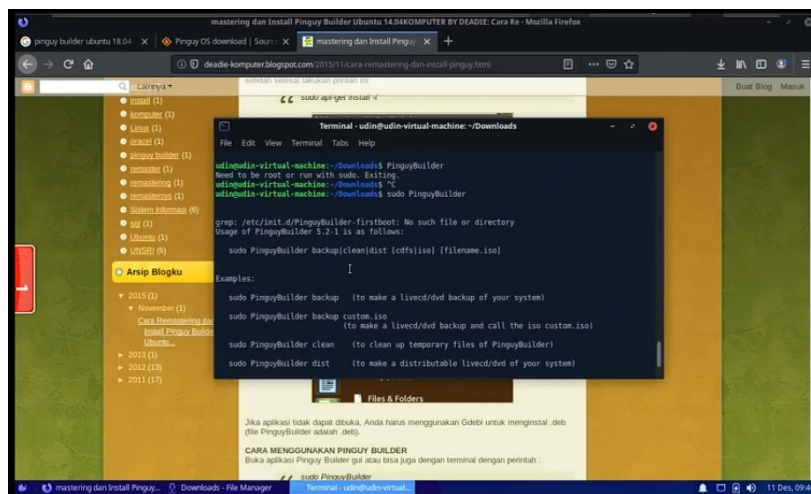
mastering dan Install Pinguy Builder Ubuntu 14.04KOMPUTER BY DEADIE: Cara Re - Mozilla Firefox

pinguy builder ubuntu 18.04 ×
Pinguy OS download | Sourc ×
mastering dan Install Pingu ×
+

deadie-komputer.blogspot.com/2015/11/cara-remastering-dan-install-pinguy.html

Lainnya▾
Buat Blog Masuk

install (1)
komputer (1)
Linux (1)
oracel (1)
pinguy builder (1)
remaster (1)
remastering (1)
remastersys (1)
Sistem Informasi (6)
sql (1)
Ubuntu (1)
UNSRI (6)

Arsip Blogku

▼ 2015 (1)
▼ November (1)
Cara Remastering dan Install Pinguy Builder Ubuntu...
► 2013 (1)
► 2012 (13)
► 2011 (17)

setelah selesai lakukan printah ini

sudo apt-get install -f

Terminal - udin@udin-virtual-machine: ~/Downloads

File Edit View Terminal Tabs Help

udin@udin-virtual-machine:~/Downloads$ PinguyBuilder
Need to be root or run with sudo. Exiting.
udin@udin-virtual-machine:~/Downloads$ ^C
udin@udin-virtual-machine:~/Downloads$ sudo PinguyBuilder

grep: /etc/init.d/PinguyBuilder-firstboot: No such file or directory
Usage of PinguyBuilder 5.2-1 is as follows:

sudo PinguyBuilder backup|clean|dist [cdfs|iso] [filename.iso]

Examples:

sudo PinguyBuilder backup (to make a livecd/dvd backup of your system)

sudo PinguyBuilder backup custom.iso
(to make a livecd/dvd backup and call the iso custom.iso)

sudo PinguyBuilder clean (to clean up temporary files of PinguyBuilder)

sudo PinguyBuilder dist (to make a distributable livecd/dvd of your system)

Files & Folders

Jika aplikasi tidak dapat dibuka, Anda harus menggunakan Gdebi untuk menginstal .deb (file PinguyBuilder adalah .deb).

CARA MENGGUNAKAN PINGUY BUILDER
Buka aplikasi Pinguy Builder gui atau bisa juga dengan terminal dengan perintah :

sudo PinguyBuilder

mastering dan Install Pinguy...
Downloads - File Manager
Terminal - udin@udin-virtual...
11 Des, 09:4